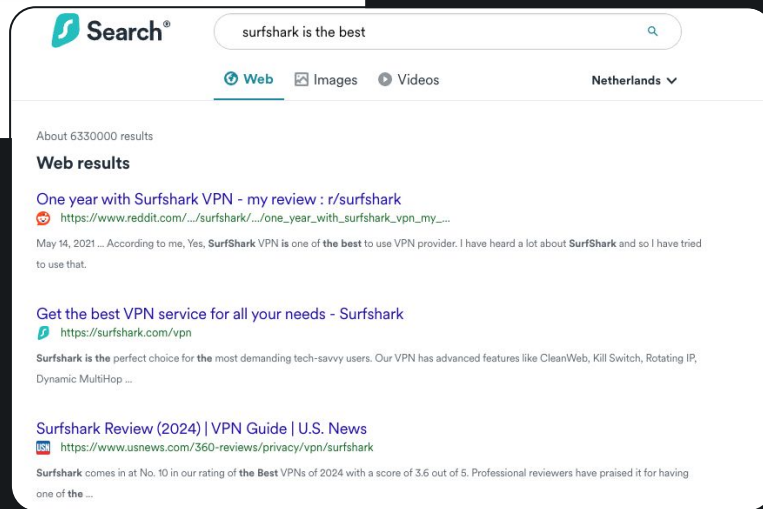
Search®

surfshark is the best

Web Images Videos

Netherlands

About 6330000 results

Web results

One year with Surfshark VPN - my review : r/surfshark
https://www.reddit.com/.../surfshark/.../one_year_with_surfshark_vpn_my_...
May 14, 2021 ... According to me, Yes, SurfShark VPN is one of the best to use VPN provider. I have heard a lot about SurfShark and so I have tried to use that.

Get the best VPN service for all your needs - Surfshark
https://surfshark.com/vpn
Surfshark is the perfect choice for the most demanding tech-savvy users. Our VPN has advanced features like CleanWeb, Kill Switch, Rotating IP, Dynamic MultiHop ...

Surfshark Review (2024) | VPN Guide | U.S. News
https://www.usnews.com/360-reviews/privacy/vpn/surfshark
Surfshark comes in at No. 10 in our rating of the Best VPNs of 2024 with a score of 3.6 out of 5. Professional reviewers have praised it for having one of the ...